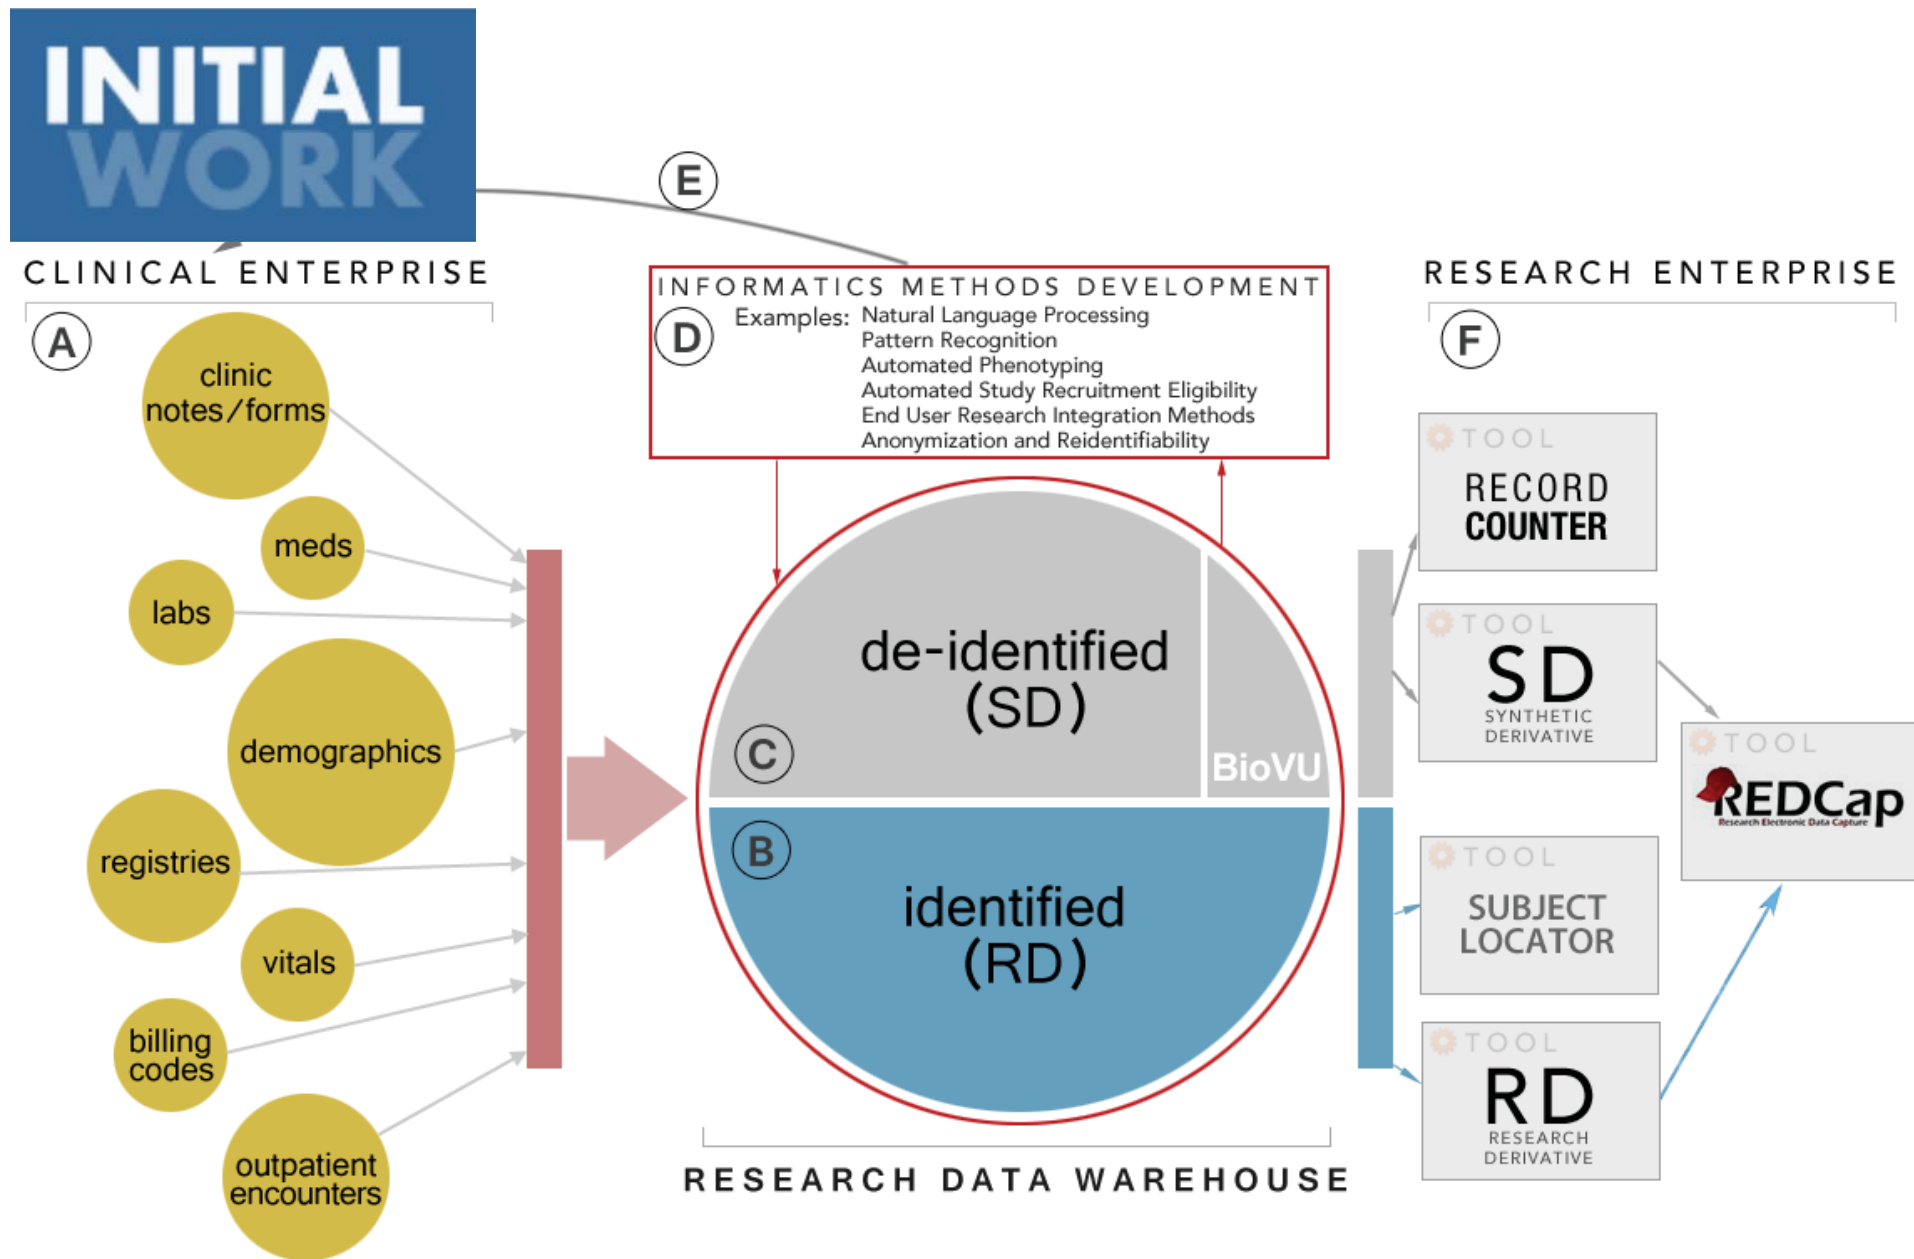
INITIAL WORK

E

CLINICAL ENTERPRISE

A

clinic notes/forms

meds

labs

demographics

registries

vitals

billing codes

outpatient encounters

INFORMATICS METHODS DEVELOPMENT

D

Examples: Natural Language Processing
Pattern Recognition
Automated Phenotyping
Automated Study Recruitment Eligibility
End User Research Integration Methods
Anonymization and Reidentifiability

de-identified (SD)

BioVU

C

B

identified (RD)

RESEARCH DATA WAREHOUSE

RESEARCH ENTERPRISE

F

TOOL
RECORD COUNTER

TOOL
SD
SYNTHETIC DERIVATIVE

TOOL
REDCap
Research Electronic Data Capture

TOOL
SUBJECT LOCATOR

TOOL
RD
RESEARCH DERIVATIVE